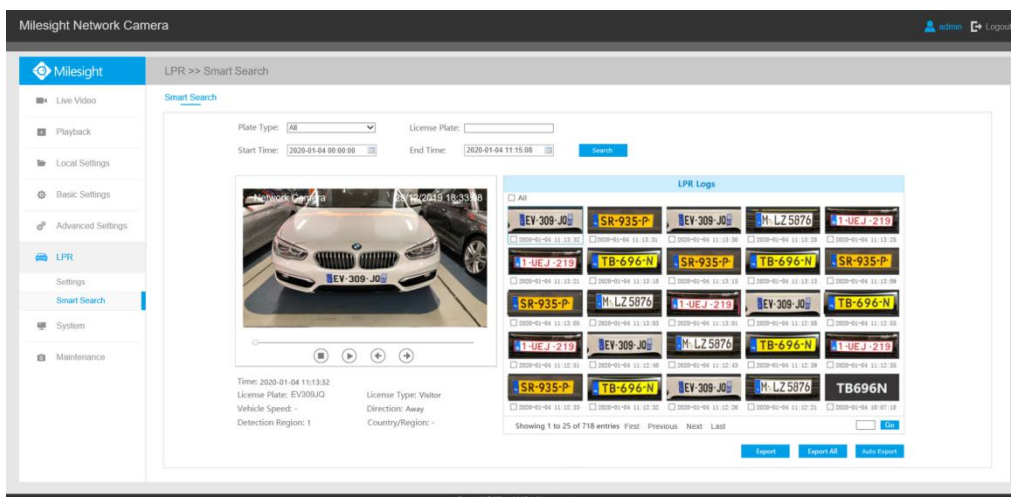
Milesight Network Camera

admin Logout

Milesight

LPR >> Smart Search

Live Video

Playback

Local Settings

Basic Settings

Advanced Settings

LPR

Settings

Smart Search

System

Maintenance

Smart Search

Plate Type: All

License Plate:

Start Time: 2020-01-04 00:00:00

End Time: 2020-01-04 11:15:08

Search

Network Camera 25/12/2019 18:33:08

EV-309-JO

LPR Logs

All

| EV-309-JO | SR-935-P | EV-309-JO | M LZ5876 | 1-UEJ-219 |
|---|---|---|---|---|
| 2020-01-04 11:13:32 | 2020-01-04 11:13:31 | 2020-01-04 11:13:30 | 2020-01-04 11:13:25 | 2020-01-04 11:13:23 |
| 1-UEJ-219 | TB-696-N | SR-935-P | TB-696-N | SR-935-P |
| 2020-01-04 11:13:21 | 2020-01-04 11:13:18 | 2020-01-04 11:13:15 | 2020-01-04 11:13:13 | 2020-01-04 11:13:09 |
| SR-935-P | M LZ5876 | 1-UEJ-219 | EV-309-JO | TB-696-N |
| 2020-01-04 11:13:05 | 2020-01-04 11:13:03 | 2020-01-04 11:13:01 | 2020-01-04 11:12:58 | 2020-01-04 11:12:55 |
| 1-UEJ-219 | EV-309-JO | M LZ5876 | TB-696-N | 1-UEJ-219 |
| 2020-01-04 11:12:51 | 2020-01-04 11:12:48 | 2020-01-04 11:12:43 | 2020-01-04 11:12:39 | 2020-01-04 11:12:35 |
| SR-935-P | TB-696-N | EV-309-JO | M LZ5876 | TB696N |
| 2020-01-04 11:12:33 | 2020-01-04 11:12:32 | 2020-01-04 11:12:26 | 2020-01-04 11:12:21 | 2020-01-04 10:07:18 |

Showing 1 to 25 of 718 entries First Previous Next Last

Go

Time: 2020-01-04 11:13:32

License Plate: EV309JQ

License Type: Visitor

Vehicle Speed: -

Direction: Away

Detection Region: 1

Country/Region: -

Export

Export All

Auto Export